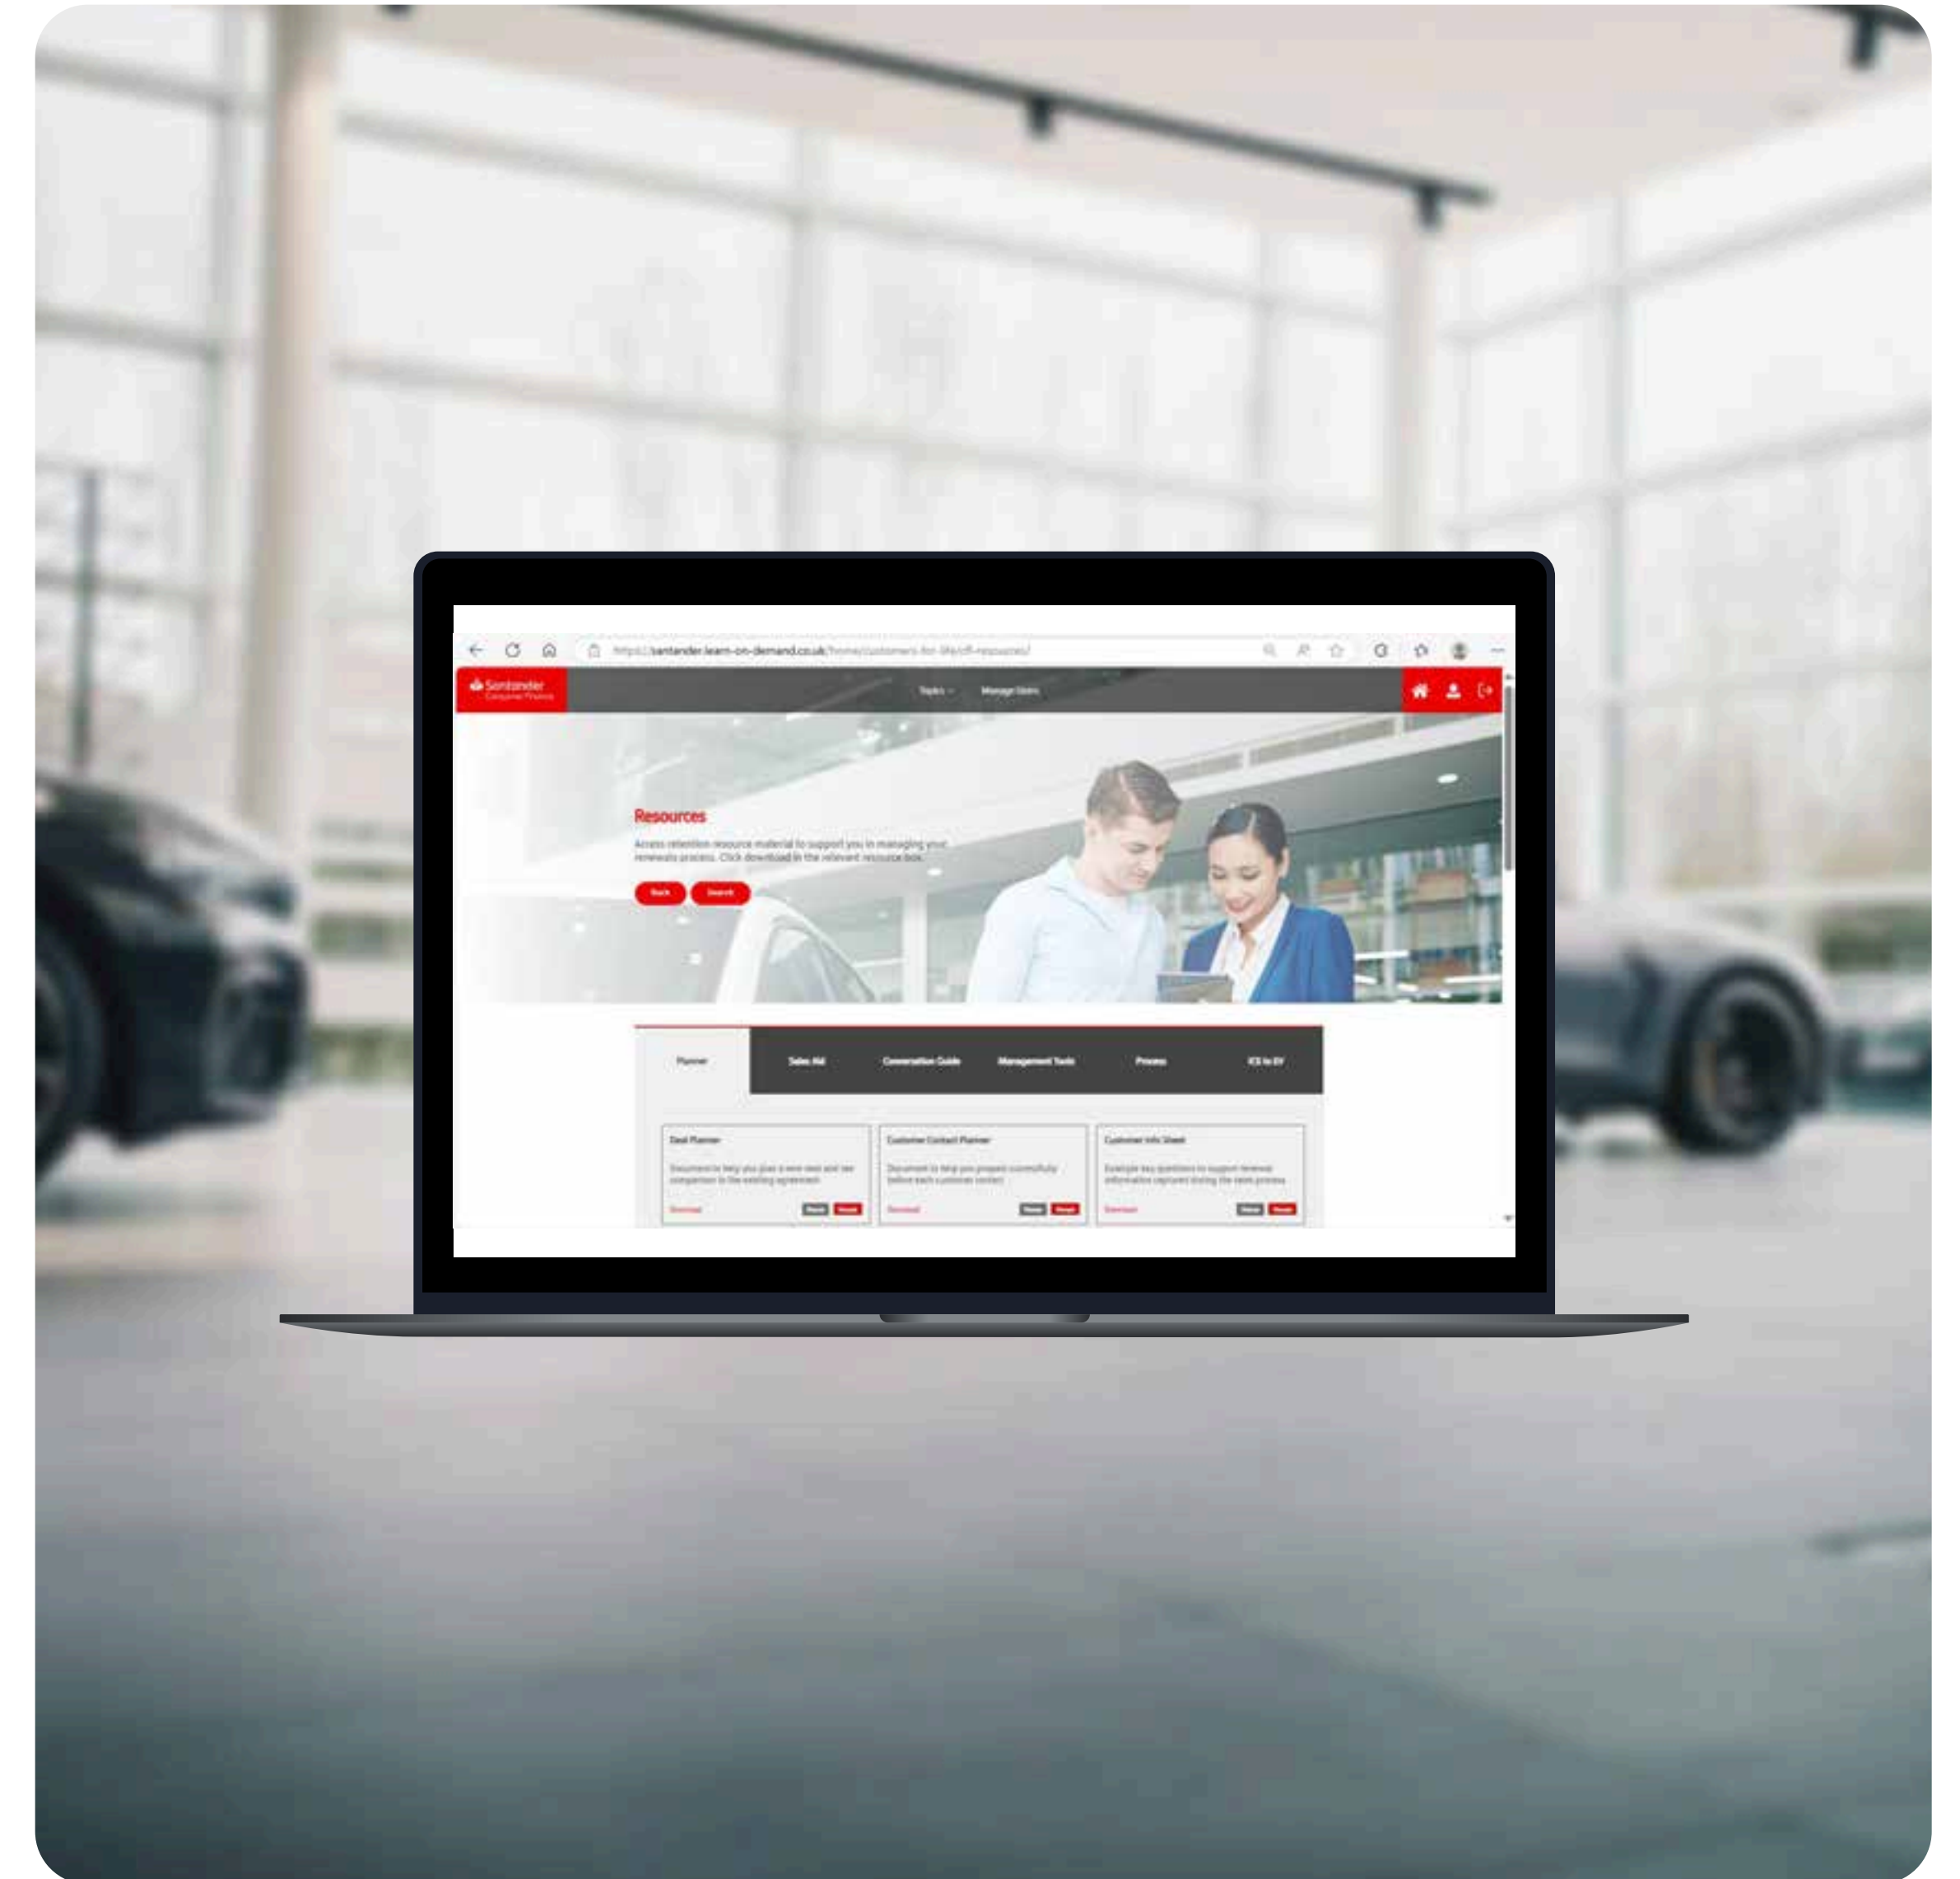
https://santander.learn-on-demand.co.uk/home/customers-for-life/cfl-resources/

Santander
Consumer Finance

Topics Manage Users

Resources

Access retention resource material to support you in managing your renewals process. Click download in the relevant resource box.

Back Search

| Planner | Sales Aid | Conversation Guide | Management Tools | Process | ICE to EV |
|---|---|---|---|---|---|

Deal Planner
Document to help you plan a new deal and see comparison to the existing agreement
Download

Customer Contact Planner
Document to help you prepare successfully before each customer contact
Download

Customer Info Sheet
Example key questions to support renewal information captured during the sales process
Download